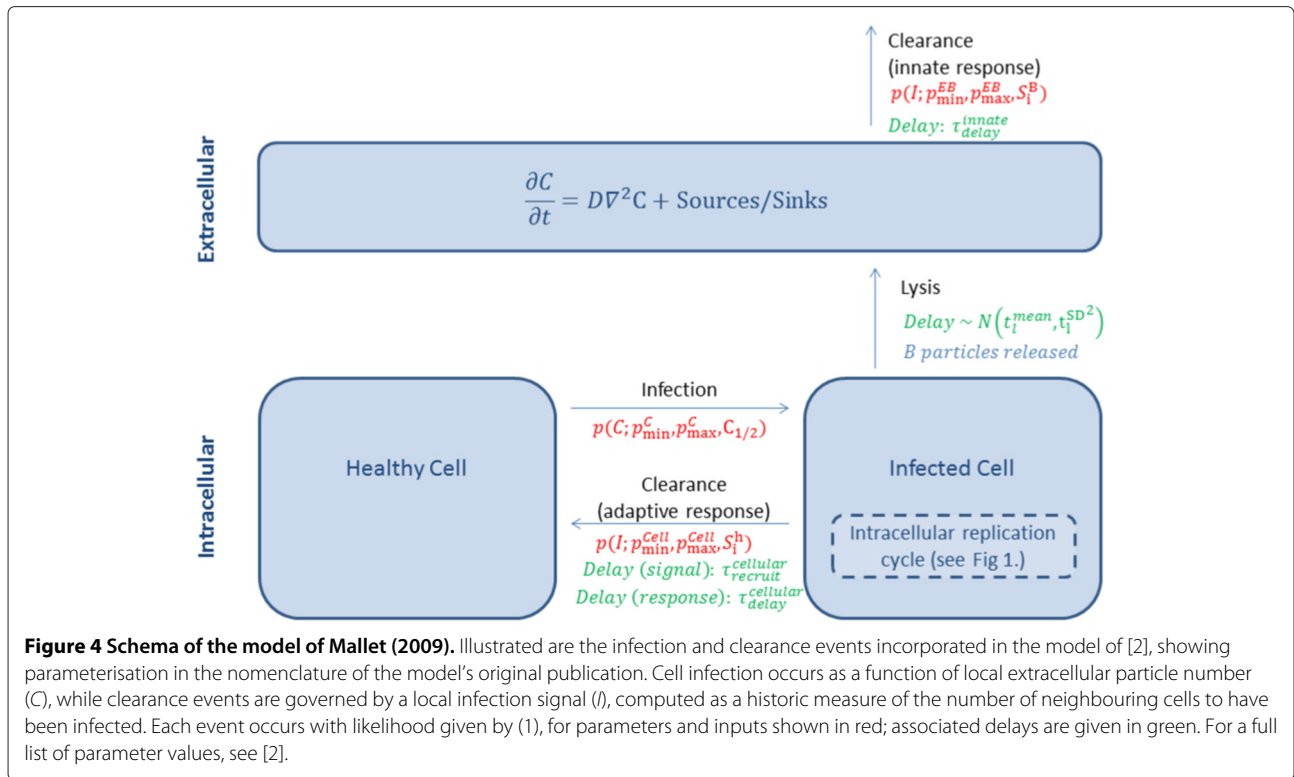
Clearance
(innate response)
$p(I; p_{\min}^{EB}, p_{\max}^{EB}, S_{\text{I}}^{\text{B}})$
$Delay: \tau_{delay}^{innate}$

Extracellular

$\frac{\partial C}{\partial t} = D\nabla^2 C + \text{Sources/Sinks}$

Lysis
$Delay \sim N\left(t_l^{mean}, t_l^{\text{SD}^2}\right)$
$B$ particles released

Intracellular

Healthy Cell

Infection
$p(C; p_{\min}^{C}, p_{\max}^{C}, C_{1/2})$

Clearance
(adaptive response)
$p(I; p_{\min}^{Cell}, p_{\max}^{Cell}, S_{\text{i}}^{\text{h}})$
$Delay\ (signal): \tau_{recruit}^{cellular}$
$Delay\ (response): \tau_{delay}^{cellular}$

Infected Cell

Intracellular replication cycle (see Fig 1.)

**Figure 4 Schema of the model of Mallet (2009).** Illustrated are the infection and clearance events incorporated in the model of [2], showing parameterisation in the nomenclature of the model's original publication. Cell infection occurs as a function of local extracellular particle number (*C*), while clearance events are governed by a local infection signal (*I*), computed as a historic measure of the number of neighbouring cells to have been infected. Each event occurs with likelihood given by (1), for parameters and inputs shown in red; associated delays are given in green. For a full list of parameter values, see [2].